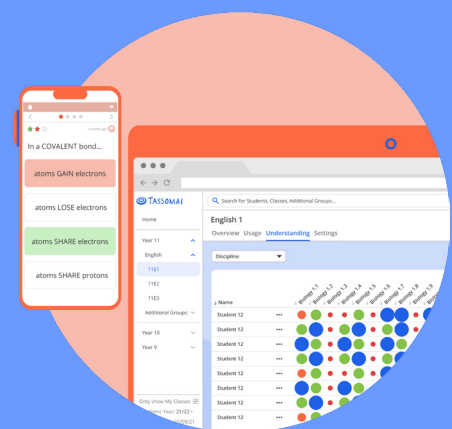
1 month ago

In a COVALENT bond...

atoms GAIN electrons

atoms LOSE electrons

atoms SHARE electrons

atoms SHARE protons

TASSOMAI

Search for Students, Classes, Additional Groups...

Home

Year 11

English

11E1

11E2

11E3

Additional Groups

Year 10

Year 9

Only show My Classes

Academic Year: 21/22

English 1

Overview Usage Understanding Settings

Discipline

Name

Biology 1.1 Biology 1.2 Biology 1.3 Biology 1.4 Biology 1.5 Biology 1.6 Biology 1.7 Biology 1.8 Biology 1.9

Student 12 •••
Student 12 •••
Student 12 •••
Student 12 •••
Student 12 •••
Student 12 •••
Student 12 •••
Student 12 •••
Student 12 •••